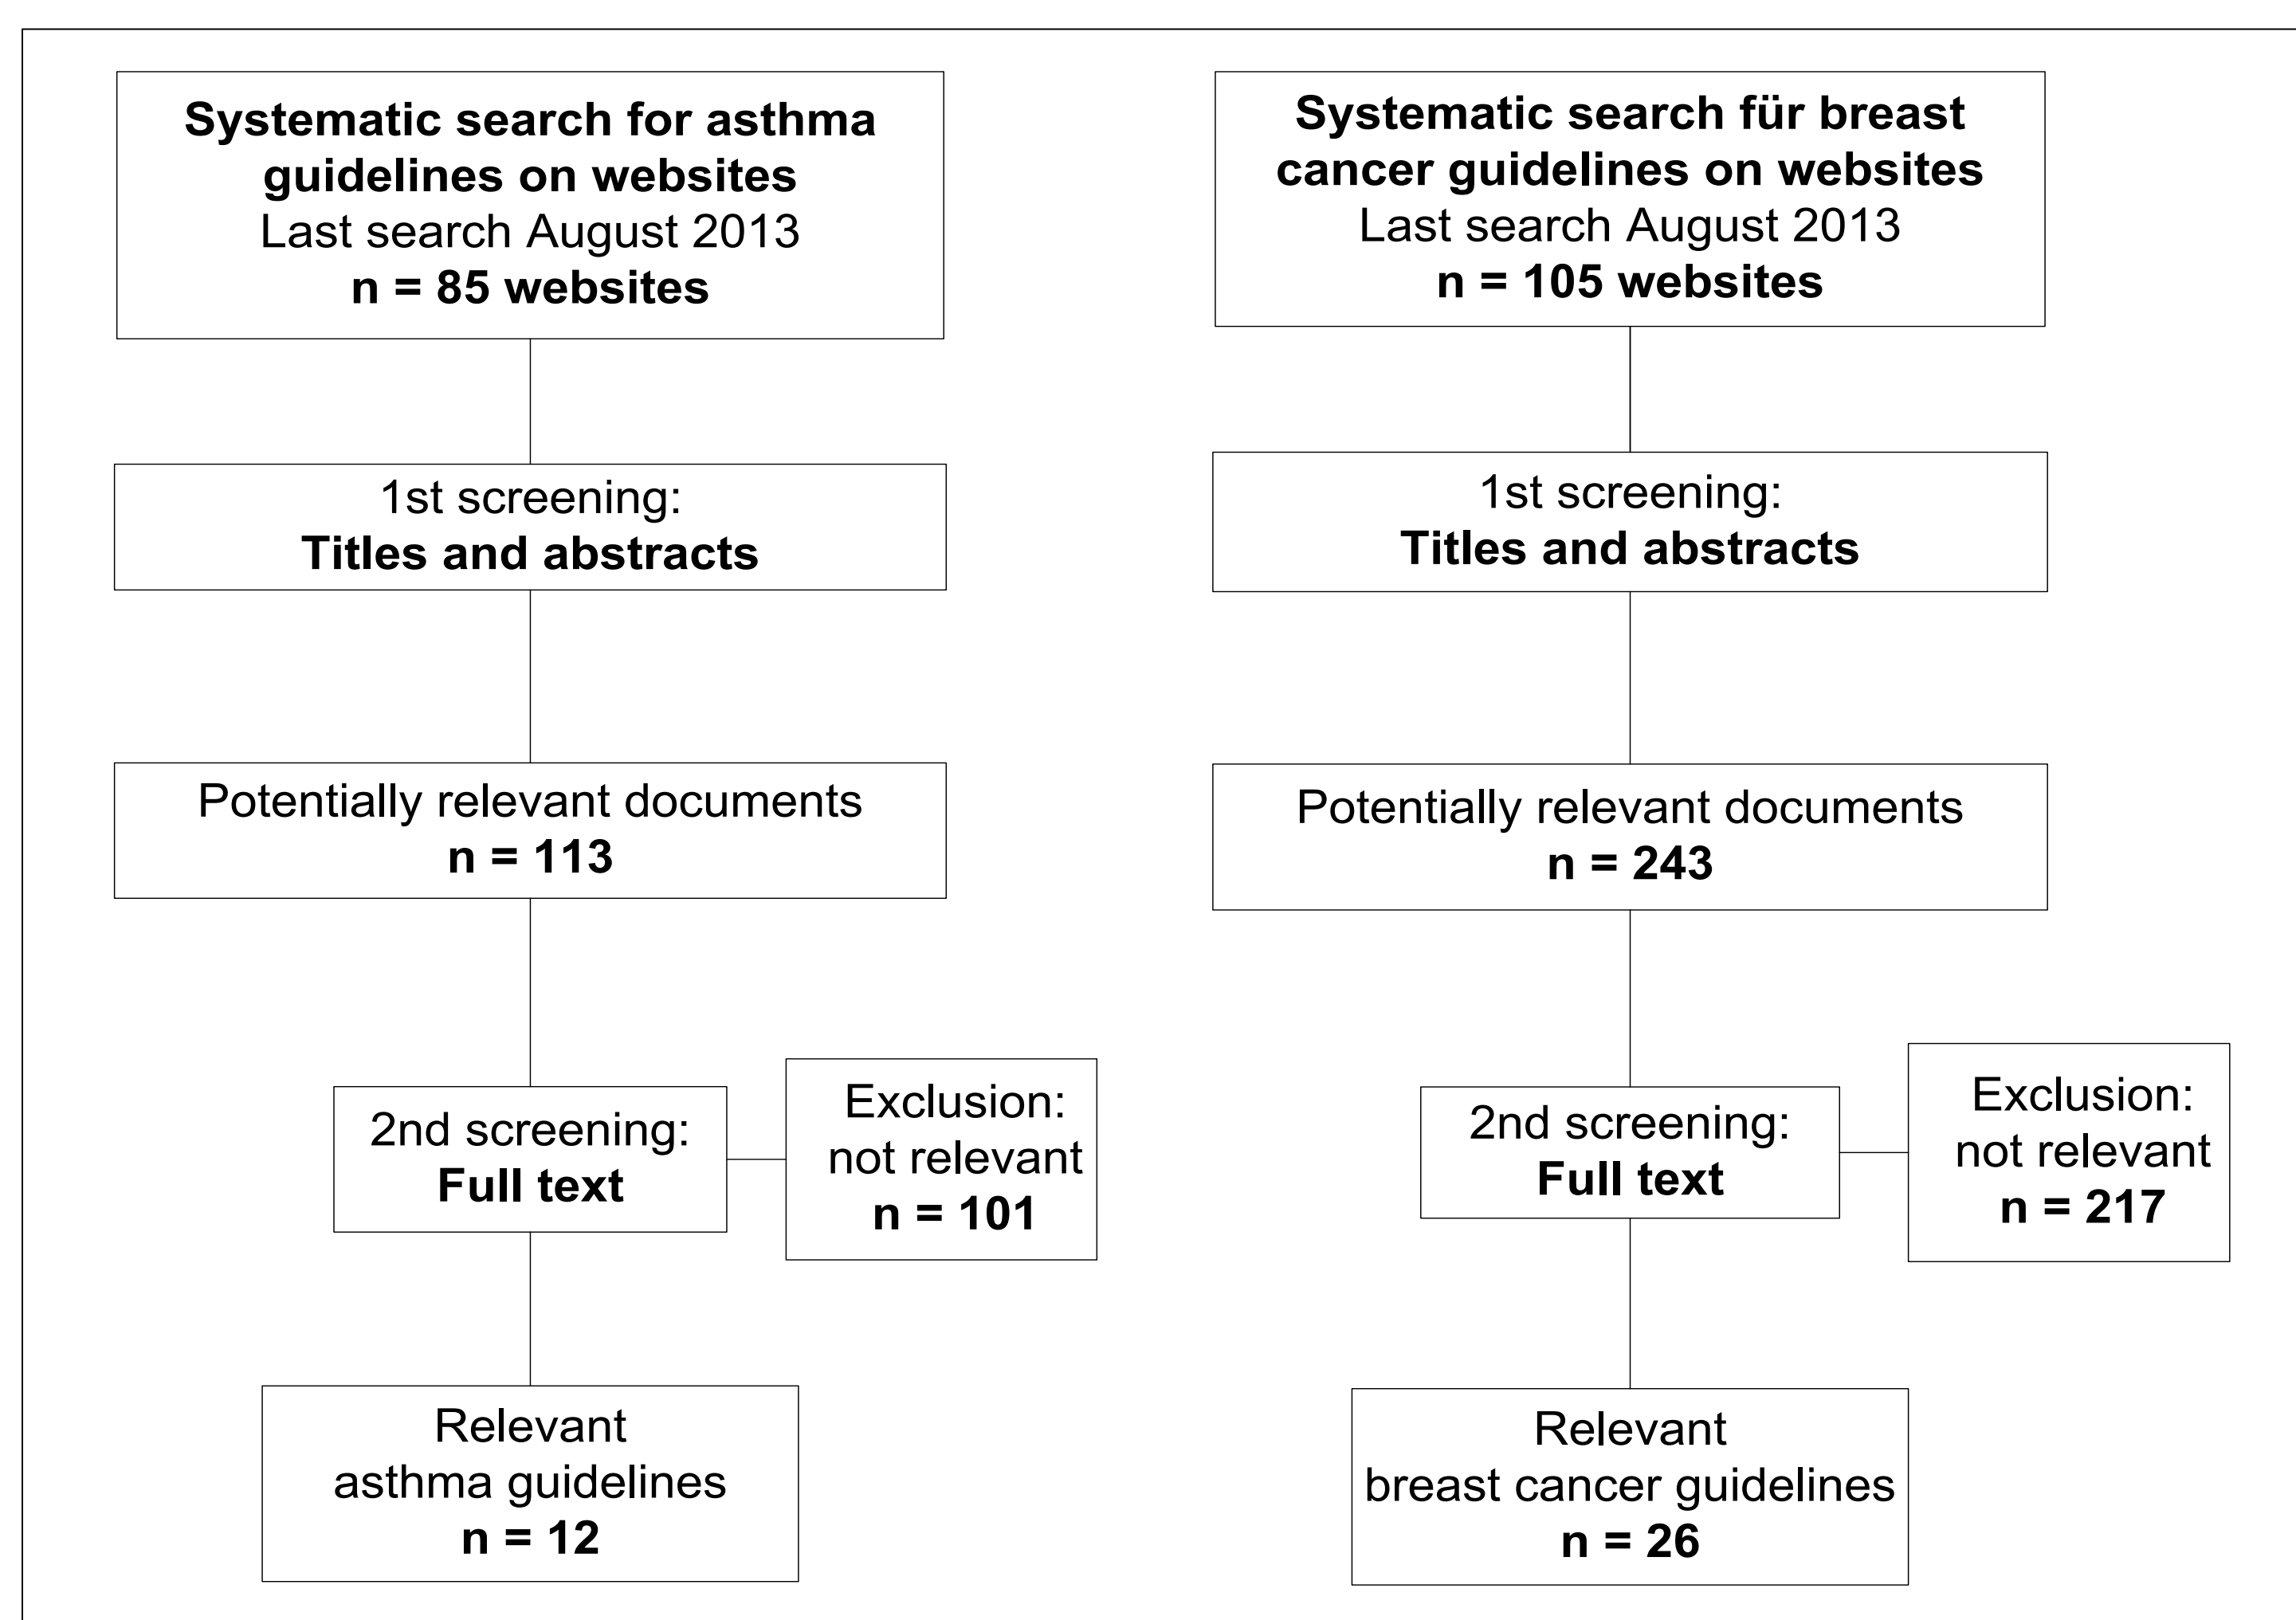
Systematic search for asthma guidelines on websites
Last search August 2013
n = 85 websites

1st screening:
Titles and abstracts

Potentially relevant documents
n = 113

2nd screening:
Full text

Exclusion:
not relevant
n = 101

Relevant
asthma guidelines
n = 12

Systematic search für breast cancer guidelines on websites
Last search August 2013
n = 105 websites

1st screening:
Titles and abstracts

Potentially relevant documents
n = 243

2nd screening:
Full text

Exclusion:
not relevant
n = 217

Relevant
breast cancer guidelines
n = 26